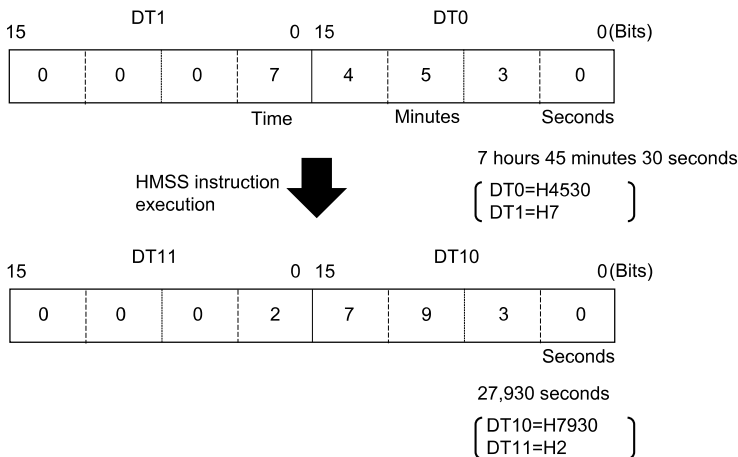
DT1 DT0

15 0 15 0(Bits)

| 0 | 0 | 0 | 7 | 4 | 5 | 3 | 0 |
|---|---|---|---|---|---|---|---|

Time Minutes Seconds

7 hours 45 minutes 30 seconds

HMSS instruction execution

DT0=H4530
DT1=H7

DT11 DT10

15 0 15 0(Bits)

| 0 | 0 | 0 | 2 | 7 | 9 | 3 | 0 |
|---|---|---|---|---|---|---|---|

Seconds

27,930 seconds

DT10=H7930
DT11=H2